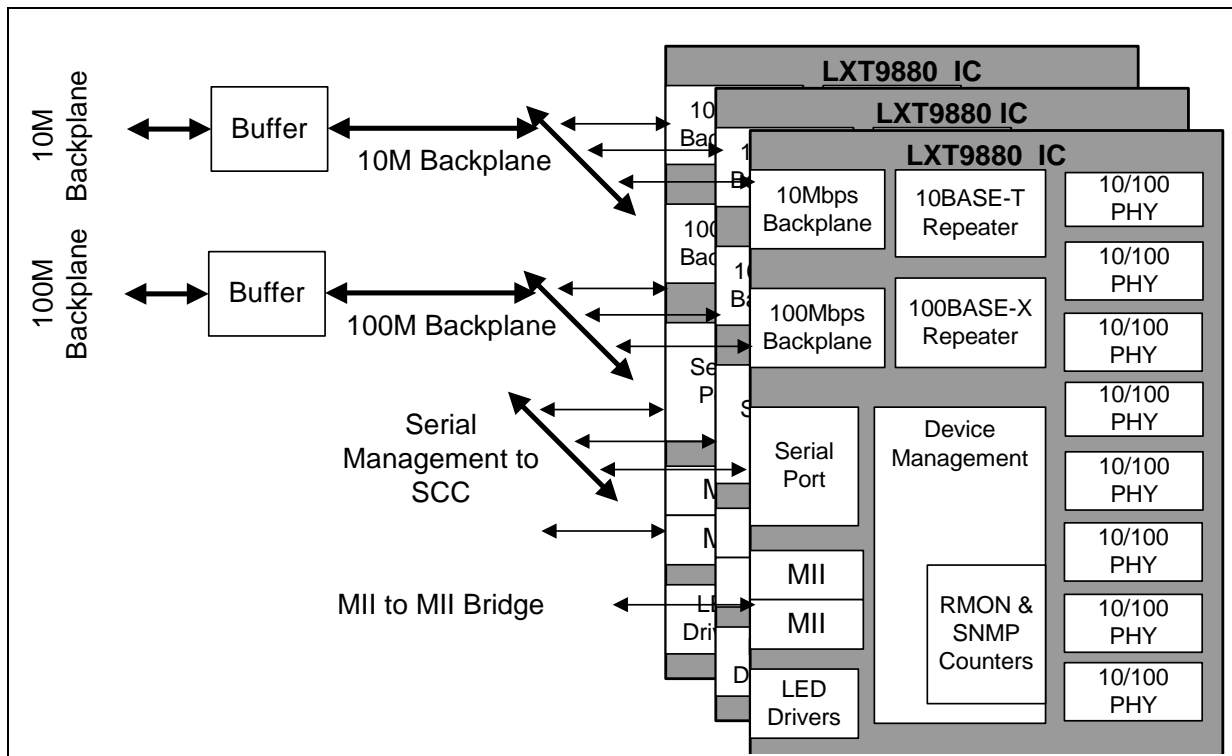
10M Backplane

Buffer

10M Backplane

100M Backplane

Buffer

100M Backplane

Serial Management to SCC

MII to MII Bridge

LXT9880 IC

10 Bac

100 Bac

Se P

M

M

LE Driv

LXT9880 IC

10 Ba

10 Ba

S

D

LXT9880 IC

10Mbps Backplane

10BASE-T Repeater

100Mbps Backplane

100BASE-X Repeater

Serial Port

Device Management

MII

MII

RMON & SNMP Counters

LED Drivers

10/100 PHY

10/100 PHY

10/100 PHY

10/100 PHY

10/100 PHY

10/100 PHY

10/100 PHY

10/100 PHY